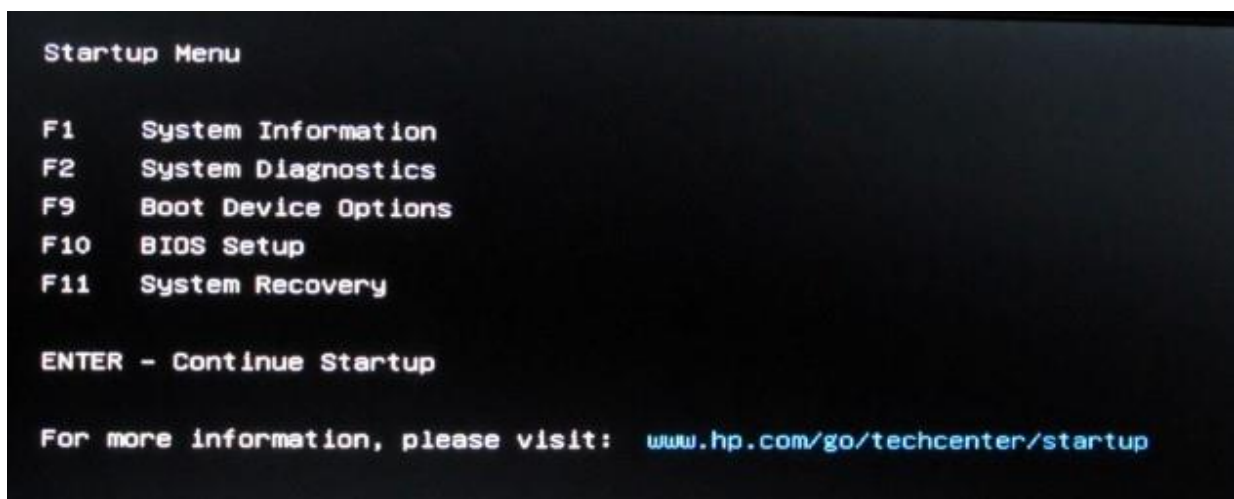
Startup Menu

F1 System Information
F2 System Diagnostics
F9 Boot Device Options
F10 BIOS Setup
F11 System Recovery

ENTER - Continue Startup

For more information, please visit: www.hp.com/go/techcenter/startup